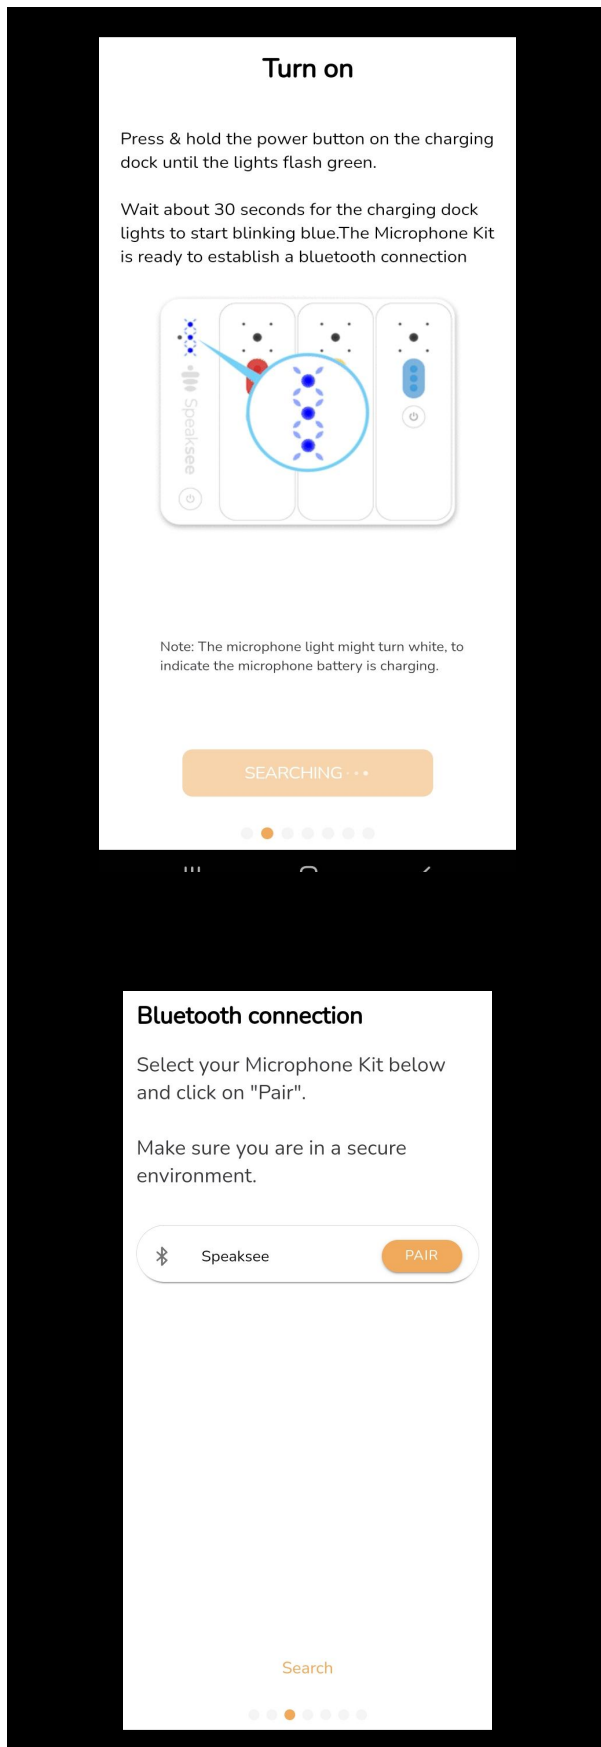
Turn on

Press & hold the power button on the charging dock until the lights flash green.

Wait about 30 seconds for the charging dock lights to start blinking blue.The Microphone Kit is ready to establish a bluetooth connection

Speaksee

Note: The microphone light might turn white, to indicate the microphone battery is charging.

SEARCHING

Bluetooth connection

Select your Microphone Kit below and click on "Pair".

Make sure you are in a secure environment.

Speaksee PAIR

Search